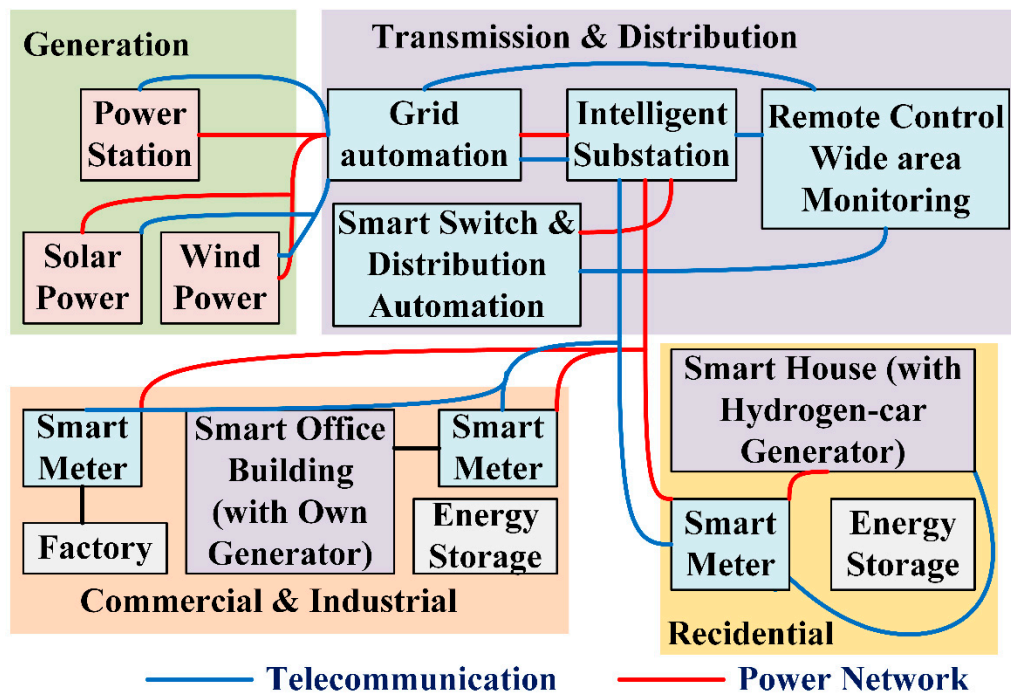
Generation

Power Station

Solar Power

Wind Power

Transmission & Distribution

Grid automation

Intelligent Substation

Remote Control Wide area Monitoring

Smart Switch & Distribution Automation

Smart Meter

Factory

Smart Office Building (with Own Generator)

Smart Meter

Energy Storage

Commercial & Industrial

Smart House (with Hydrogen-car Generator)

Smart Meter

Energy Storage

Recidential

Telecommunication

Power Network